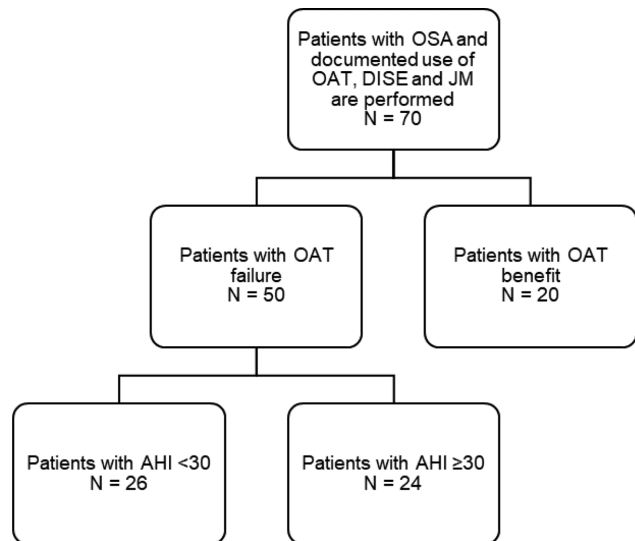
Patients with OSA and documented use of OAT, DISE and JM are performed
N = 70

Patients with OAT failure
N = 50

Patients with OAT benefit
N = 20

Patients with AHI <30
N = 26

Patients with AHI ≥30
N = 24